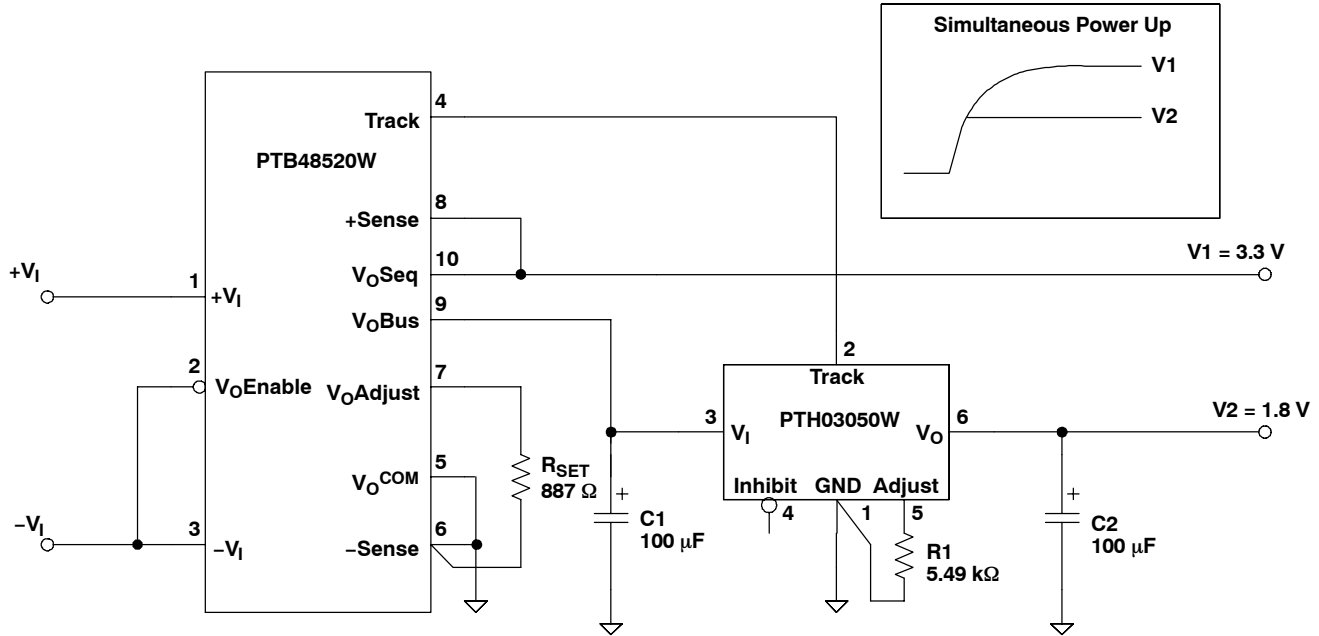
Simultaneous Power Up

V1

V2

PTB48520W

4 Track

8 +Sense

10 $V_O$Seq

9 $V_O$Bus

7 $V_O$Adjust

5 $V_O$COM

6 –Sense

$+V_I$

1 $+V_I$

2 $V_O$Enable

$-V_I$

3 $-V_I$

$R_{SET}$ 887 Ω

C1 100 µF

V1 = 3.3 V

2 Track

PTH03050W

3 $V_I$

$V_O$ 6

Inhibit 4

GND 1

Adjust 5

R1 5.49 kΩ

V2 = 1.8 V

C2 100 µF